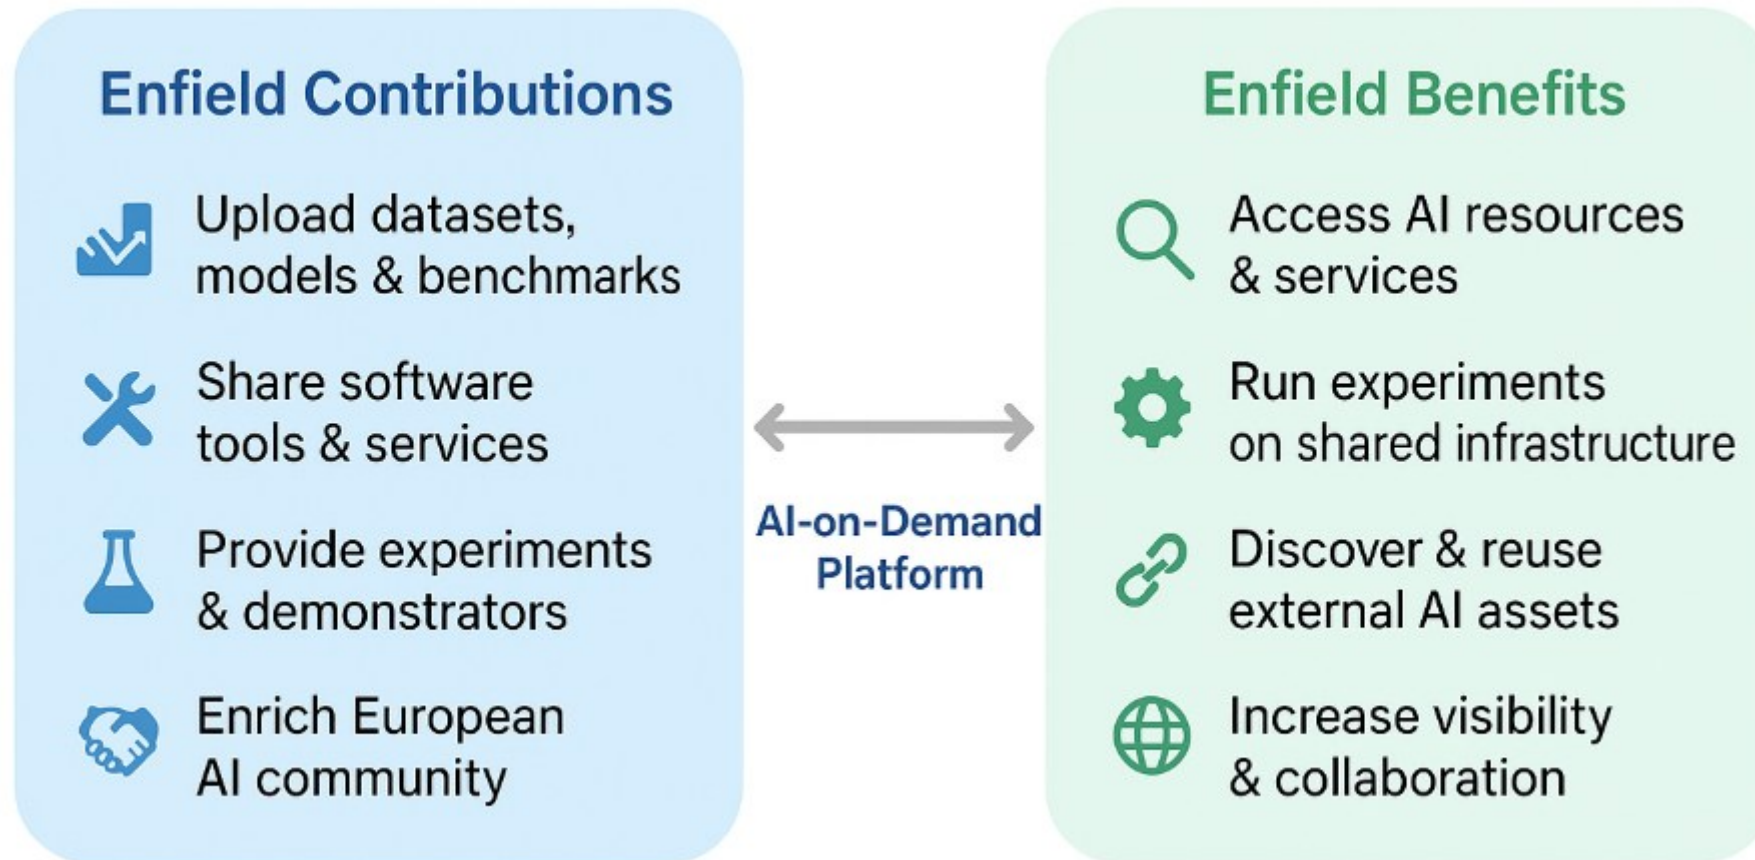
Enfield Contributions

Upload datasets, models & benchmarks

Share software tools & services

Provide experiments & demonstrators

Enrich European AI community

AI-on-Demand Platform

Enfield Benefits

Access AI resources & services

Run experiments on shared infrastructure

Discover & reuse external AI assets

Increase visibility & collaboration